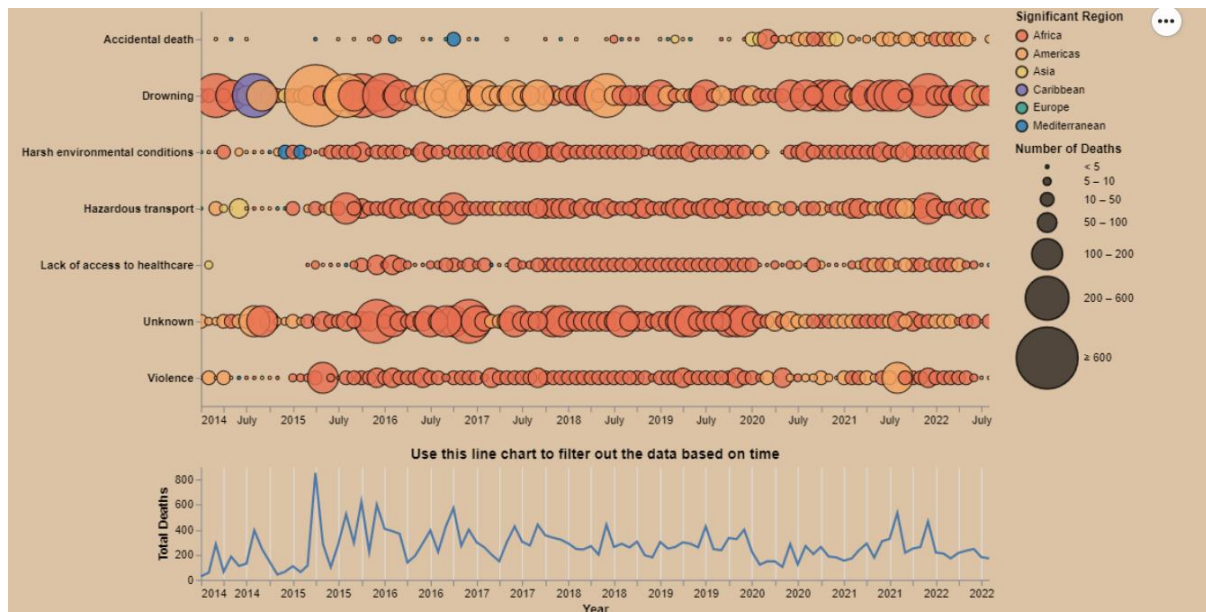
Accidental death
Drowning
Harsh environmental conditions
Hazardous transport
Lack of access to healthcare
Unknown
Violence

2014 July 2015 July 2016 July 2017 July 2018 July 2019 July 2020 July 2021 July 2022 July

Significant Region
Africa
Americas
Asia
Caribbean
Europe
Mediterranean

Number of Deaths
< 5
5 – 10
10 – 50
50 – 100
100 – 200
200 – 600
≥ 600

Use this line chart to filter out the data based on time

Total Deaths
800
600
400
200
0
2014 2014 2015 2015 2016 2016 2017 2017 2018 2018 2019 2019 2020 2020 2021 2021 2022 2022
Year